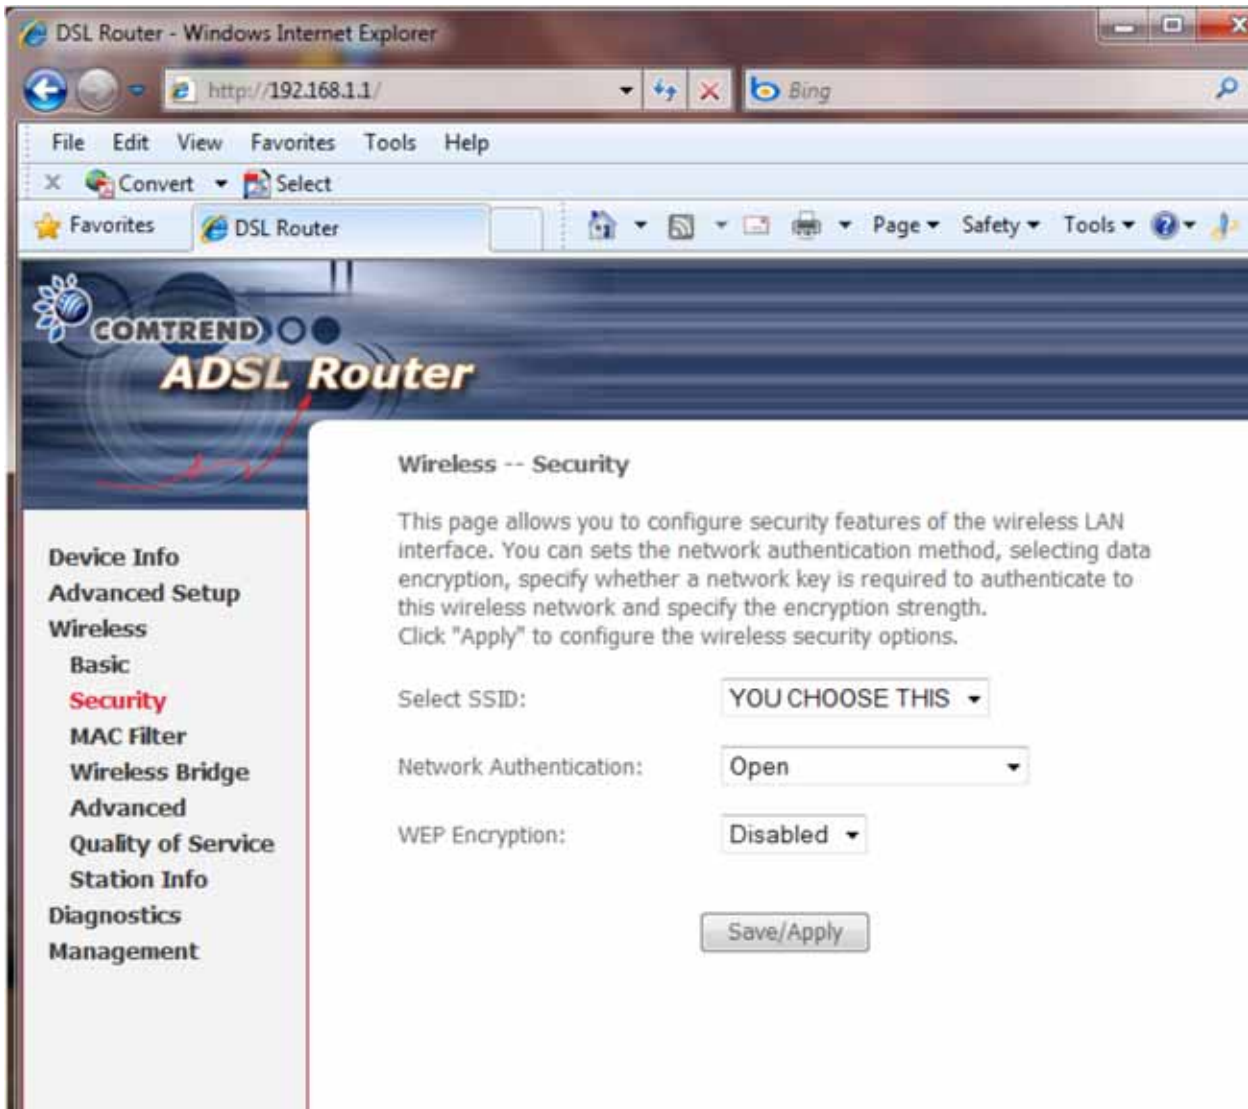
DSL Router - Windows Internet Explorer

http://192.168.1.1/

Bing

File Edit View Favorites Tools Help

Convert Select

Favorites DSL Router

Page Safety Tools

COMTREND
ADSL Router

Wireless -- Security

This page allows you to configure security features of the wireless LAN interface. You can sets the network authentication method, selecting data encryption, specify whether a network key is required to authenticate to this wireless network and specify the encryption strength.
Click "Apply" to configure the wireless security options.

Select SSID: YOU CHOOSE THIS

Network Authentication: Open

WEP Encryption: Disabled

Save/Apply

Device Info
Advanced Setup
Wireless
Basic
Security
MAC Filter
Wireless Bridge
Advanced
Quality of Service
Station Info
Diagnostics
Management